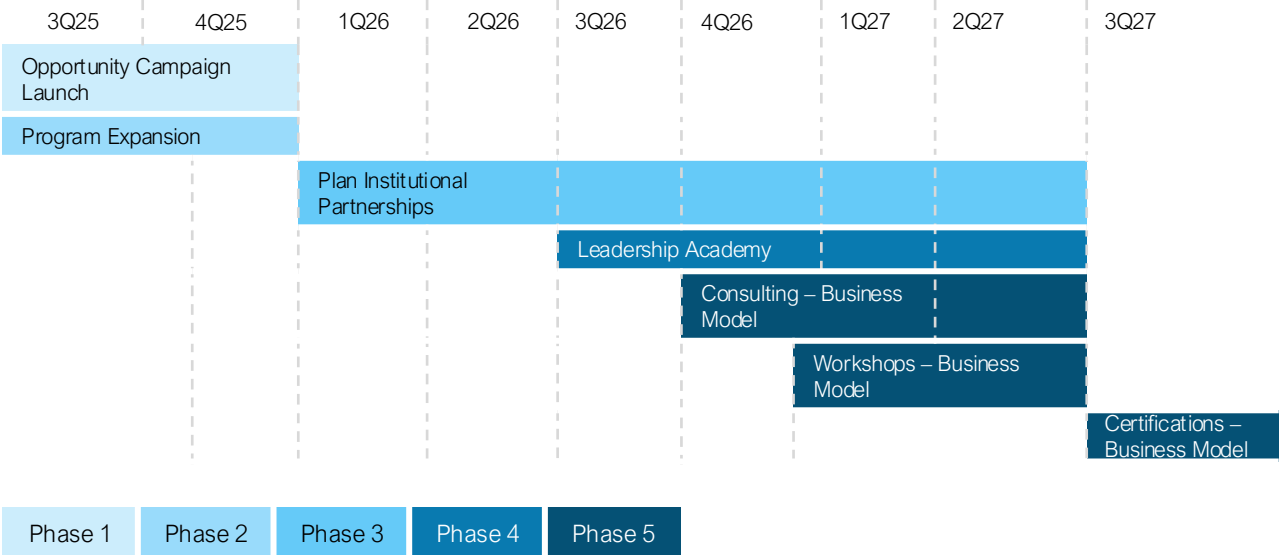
3Q25 4Q25 1Q26 2Q26 3Q26 4Q26 1Q27 2Q27 3Q27

Opportunity Campaign Launch

Program Expansion

Plan Institutional Partnerships

Leadership Academy

Consulting – Business Model

Workshops – Business Model

Certifications – Business Model

Phase 1 Phase 2 Phase 3 Phase 4 Phase 5